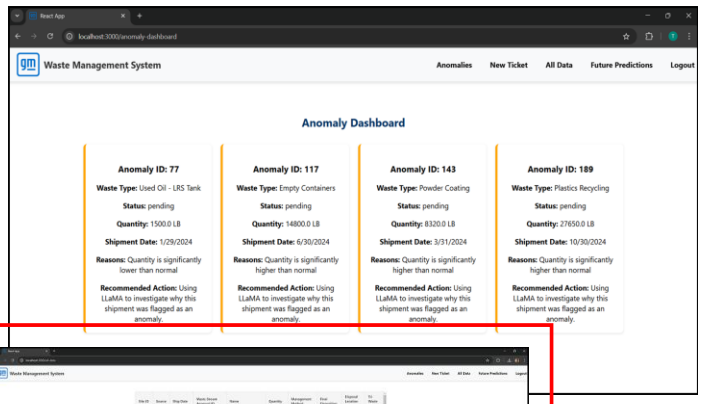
React App

localhost:3000/anomaly-dashboard

gm Waste Management System

Anomalies New Ticket All Data Future Predictions Logout

Anomaly Dashboard

Anomaly ID: 77

Waste Type: Used Oil - LRS Tank

Status: pending

Quantity: 1500.0 LB

Shipment Date: 1/29/2024

Reasons: Quantity is significantly lower than normal

Recommended Action: Using LLaMA to investigate why this shipment was flagged as an anomaly.

Anomaly ID: 117

Waste Type: Empty Containers

Status: pending

Quantity: 14800.0 LB

Shipment Date: 6/30/2024

Reasons: Quantity is significantly higher than normal

Recommended Action: Using LLaMA to investigate why this shipment was flagged as an anomaly.

Anomaly ID: 143

Waste Type: Powder Coating

Status: pending

Quantity: 8320.0 LB

Shipment Date: 3/31/2024

Reasons: Quantity is significantly higher than normal

Recommended Action: Using LLaMA to investigate why this shipment was flagged as an anomaly.

Anomaly ID: 189

Waste Type: Plastics Recycling

Status: pending

Quantity: 27650.0 LB

Shipment Date: 10/30/2024

Reasons: Quantity is significantly higher than normal

Recommended Action: Using LLaMA to investigate why this shipment was flagged as an anomaly.

Waste Management System

Anomalies New Ticket All Data Future Predictions Logout

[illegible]